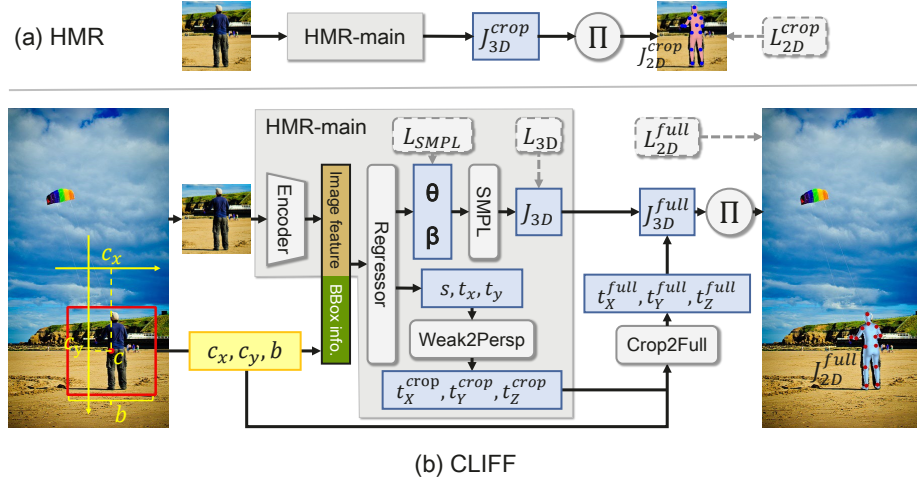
(a) HMR

HMR-main

$J_{3D}^{crop}$

$\Pi$

$J_{2D}^{crop}$

$L_{2D}^{crop}$

HMR-main

$L_{SMPL}$

$L_{3D}$

$L_{2D}^{full}$

Encoder

Image feature

BBox info.

Regressor

θ

β

SMPL

$J_{3D}$

$J_{3D}^{full}$

$\Pi$

$c_x$

$c_y$

$c$

$b$

$c_x, c_y, b$

$s, t_x, t_y$

Weak2Persp

$t_X^{crop}, t_Y^{crop}, t_Z^{crop}$

$t_X^{full}, t_Y^{full}, t_Z^{full}$

Crop2Full

$J_{2D}^{full}$

(b) CLIFF